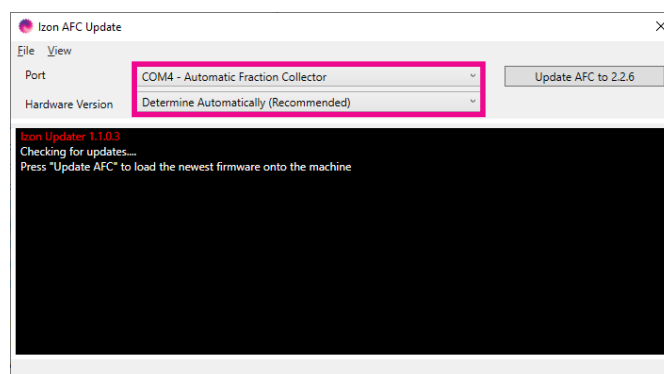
Izon AFC Update

File View

Port
COM4 - Automatic Fraction Collector
Update AFC to 2.2.6

Hardware Version
Determine Automatically (Recommended)

Izon Updater 1.1.0.3
Checking for updates....
Press "Update AFC" to load the newest firmware onto the machine